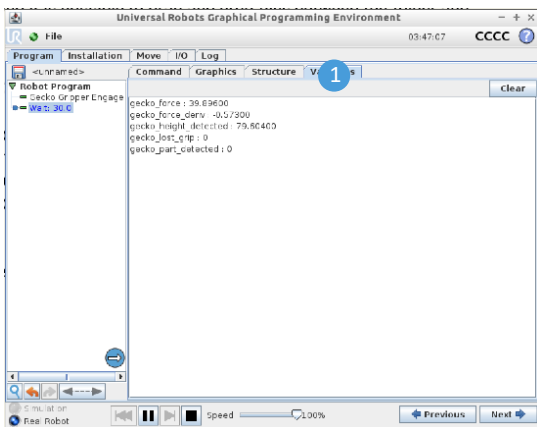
Universal Robots Graphical Programming Environment

File

03:47:07

CCCC

Program | Installation | Move | I/O | Log

<unnamed>

Command | Graphics | Structure | Va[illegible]s

1

Clear

Robot Program

Gecko Gripper Engage

Wait: 30.0

gecko_force : 39.89600
gecko_force_deriv : -0.57300
gecko_height_detected : 79.80400
gecko_lost_grip : 0
gecko_part_detected : 0

Simulation

Real Robot

Speed

100%

Previous

Next